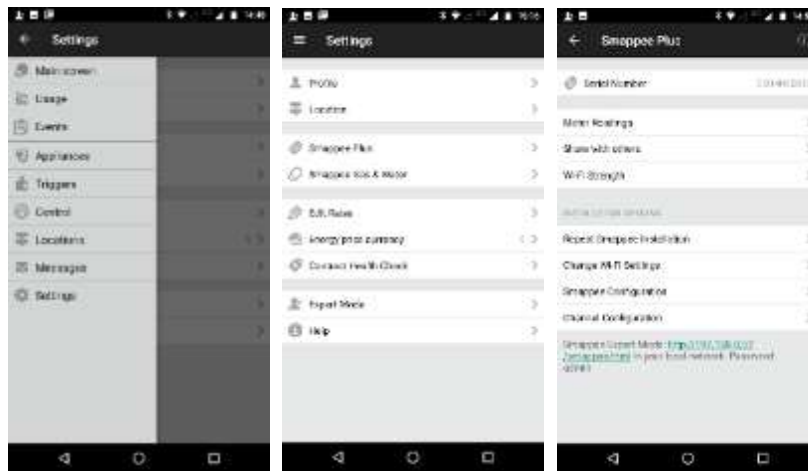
Settings

Main screen
Usage
Events
Appliances
Triggers
Control
Locations
Messages
Settings

Settings

Profile
Location
Smappee Plus
Smappee Gas & Water
Edit Rates
Energy price currency
Connect Health Check
Expert Mode
Help

Smappee Plus

Serial Number
Meter Readings
Share with others
Wi-Fi Strength
INSTALLATION OPTIONS
Repeat Smappee Installation
Change Wi-Fi Settings
Smappee Configuration
Channel Configuration
Smappee Expert Mode: http://192.168.0.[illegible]/smappee.html in your local network. Password: admin